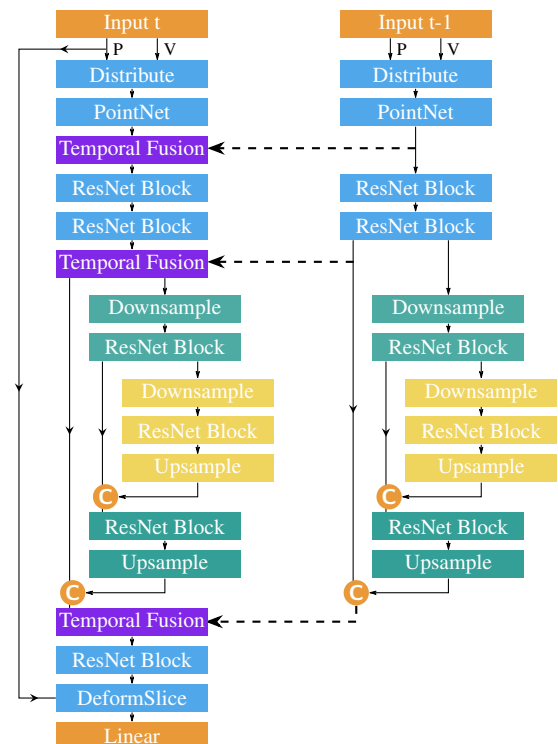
Input t
P
V
Distribute
PointNet
Temporal Fusion
ResNet Block
ResNet Block
Temporal Fusion
Downsample
ResNet Block
Downsample
ResNet Block
Upsample
C
ResNet Block
Upsample
C
Temporal Fusion
ResNet Block
DeformSlice
Linear

Input t-1
P
V
Distribute
PointNet
ResNet Block
ResNet Block
Downsample
ResNet Block
Downsample
ResNet Block
Upsample
C
ResNet Block
Upsample
C